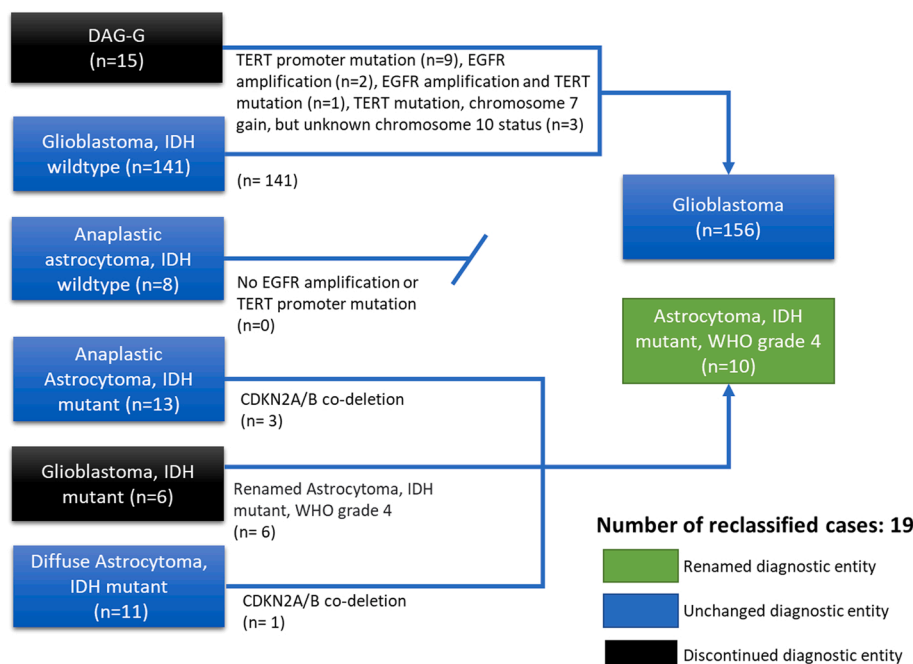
DAG-G
(n=15)

TERT promoter mutation (n=9), EGFR amplification (n=2), EGFR amplification and TERT mutation (n=1), TERT mutation, chromosome 7 gain, but unknown chromosome 10 status (n=3)

Glioblastoma, IDH wildtype (n=141)

(n= 141)

Glioblastoma
(n=156)

Anaplastic astrocytoma, IDH wildtype (n=8)

No EGFR amplification or TERT promoter mutation
(n=0)

Astrocytoma, IDH mutant, WHO grade 4
(n=10)

Anaplastic Astrocytoma, IDH mutant (n=13)

CDKN2A/B co-deletion
(n= 3)

Glioblastoma, IDH mutant (n=6)

Renamed Astrocytoma, IDH mutant, WHO grade 4
(n= 6)

Diffuse Astrocytoma, IDH mutant
(n=11)

CDKN2A/B co-deletion
(n= 1)

Number of reclassified cases: 19

Renamed diagnostic entity

Unchanged diagnostic entity

Discontinued diagnostic entity